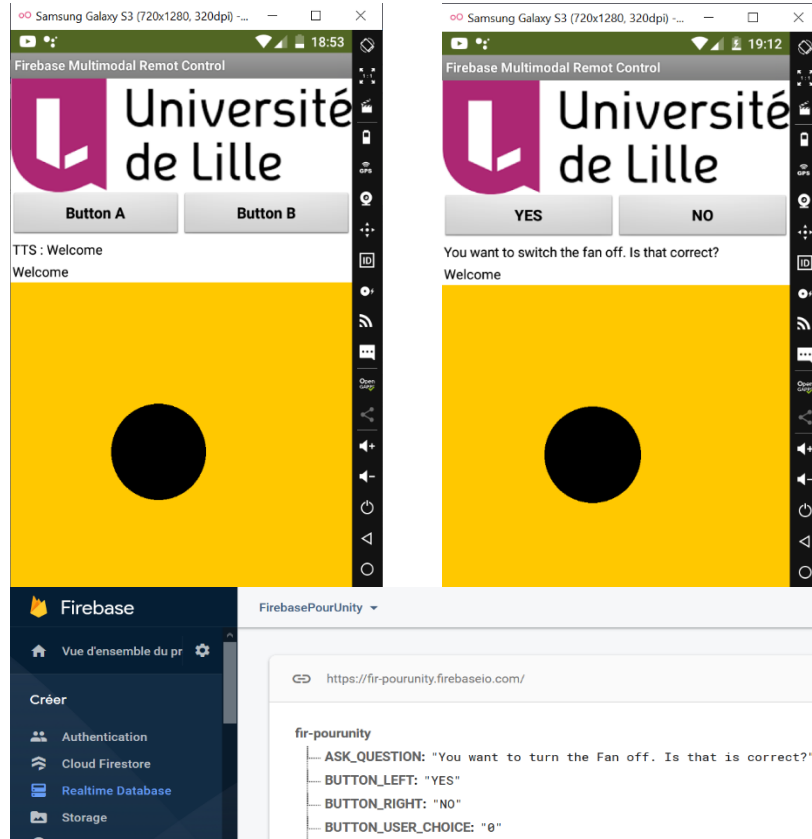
Samsung Galaxy S3 (720x1280, 320dpi) -...

18:53

Firebase Multimodal Remot Control

Université de Lille

Button A

Button B

TTS : Welcome

Welcome

Samsung Galaxy S3 (720x1280, 320dpi) -...

19:12

Firebase Multimodal Remot Control

Université de Lille

YES

NO

You want to switch the fan off. Is that correct?

Welcome

Firebase

FirebasePourUnity

Vue d'ensemble du pr

Créer

Authentication

Cloud Firestore

Realtime Database

Storage

https://fir-pourunity.firebaseio.com/

fir-pourunity

ASK_QUESTION: "You want to turn the Fan off. Is that is correct?"

BUTTON_LEFT: "YES"

BUTTON_RIGHT: "NO"

BUTTON_USER_CHOICE: "0"